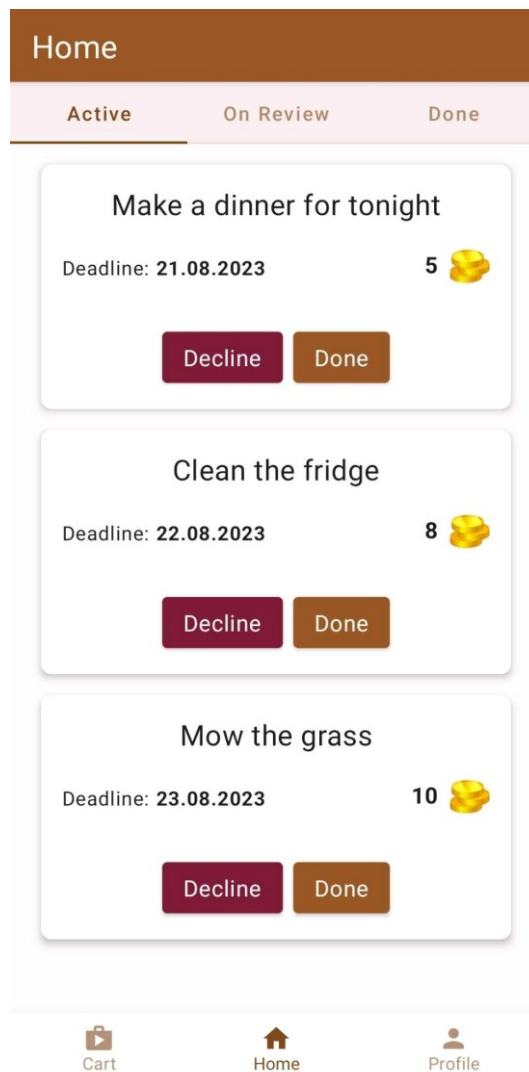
Home

Active
On Review
Done

Make a dinner for tonight

Deadline: **21.08.2023**
**5**

Decline
Done

Clean the fridge

Deadline: **22.08.2023**
**8**

Decline
Done

Mow the grass

Deadline: **23.08.2023**
**10**

Decline
Done

Cart
Home
Profile